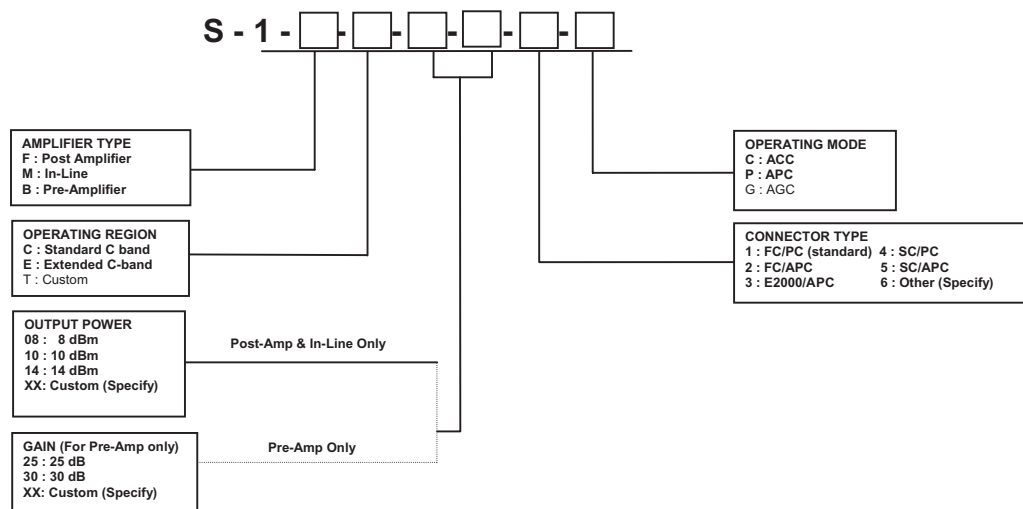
S - 1 - ☐ - ☐ - ☐ - ☐ - ☐ - ☐

AMPLIFIER TYPE
F : Post Amplifier
M : In-Line
B : Pre-Amplifier

OPERATING REGION
C : Standard C band
E : Extended C-band
T : Custom

OUTPUT POWER
08 : 8 dBm
10 : 10 dBm
14 : 14 dBm
XX: Custom (Specify)

Post-Amp & In-Line Only

GAIN (For Pre-Amp only)
25 : 25 dB
30 : 30 dB
XX: Custom (Specify)

Pre-Amp Only

OPERATING MODE
C : ACC
P : APC
G : AGC

CONNECTOR TYPE
1 : FC/PC (standard) 4 : SC/PC
2 : FC/APC 5 : SC/APC
3 : E2000/APC 6 : Other (Specify)